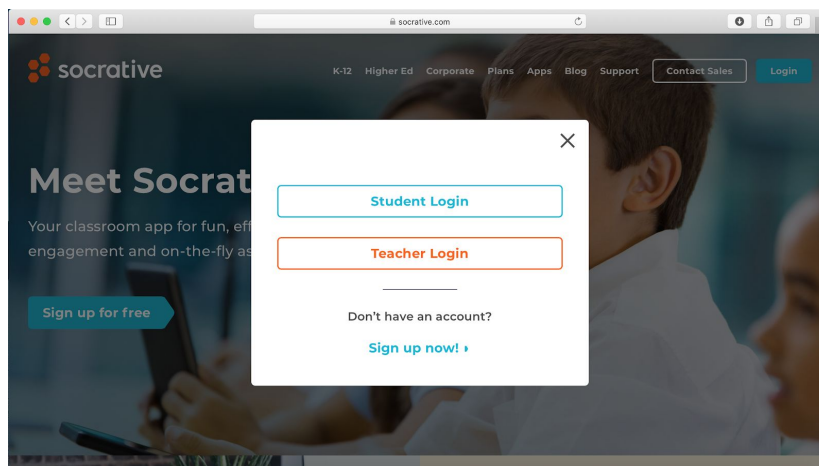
socrative.com

socrative

K-12 Higher Ed Corporate Plans Apps Blog Support Contact Sales Login

Meet Socrat

Your classroom app for fun, eff engagement and on-the-fly as

Sign up for free

×

Student Login

Teacher Login

Don't have an account?

Sign up now! ›